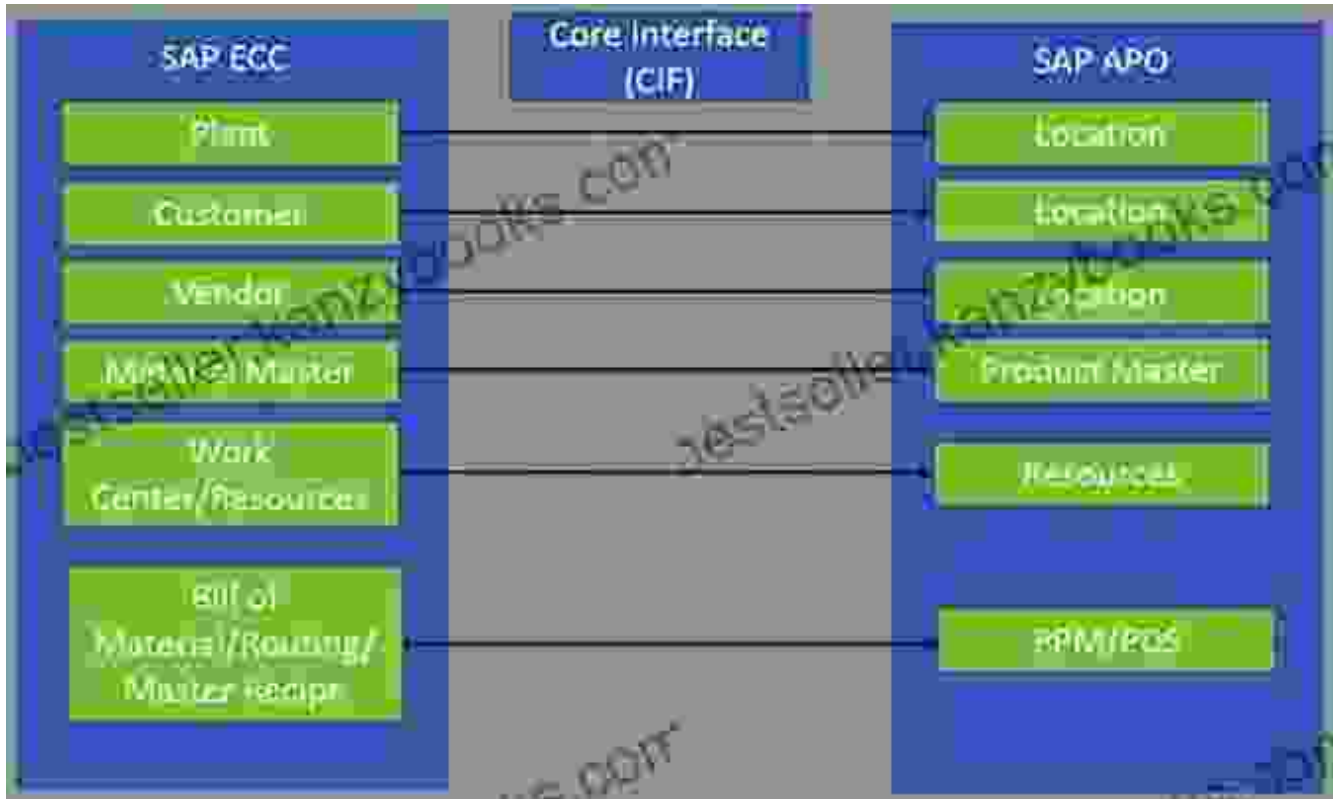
SAP ECC

Core Interface (CIF)

SAP APO

Plant

Location

Customer

Location

Vendor

Location

Material Master

Product Master

Work Center/Resources

Resources

Bill of Materia l/Routing/ Master Recipe

PPM/PDS

bestsellerkanzbooks.com

bestsellerkanzbooks.com

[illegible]ks.com